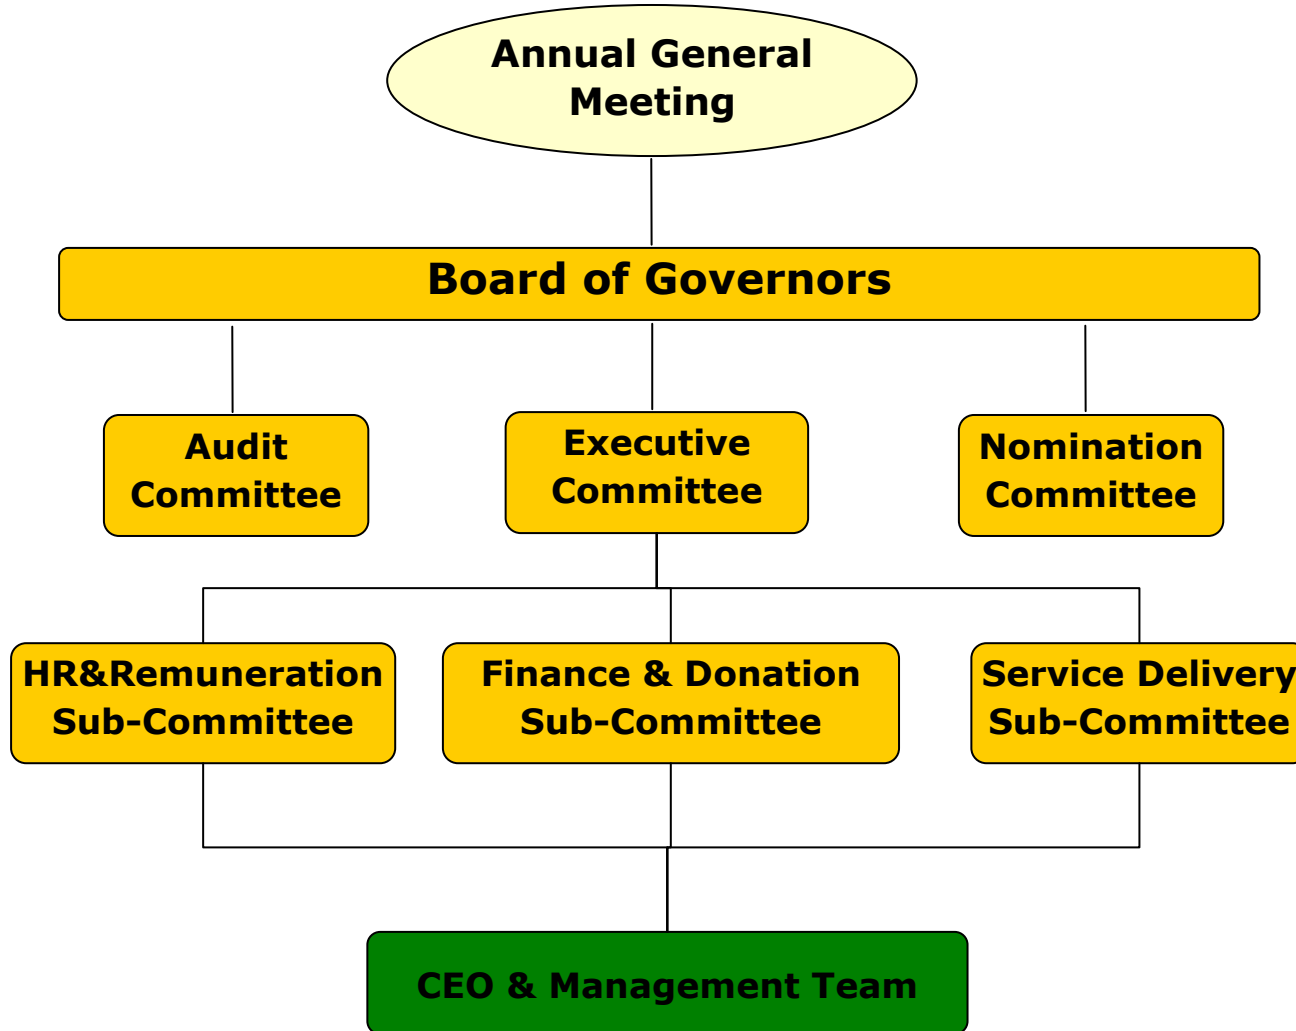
Annual General Meeting

Board of Governors

Audit Committee

Executive Committee

Nomination Committee

HR&Remuneration Sub-Committee

Finance & Donation Sub-Committee

Service Delivery Sub-Committee

CEO & Management Team